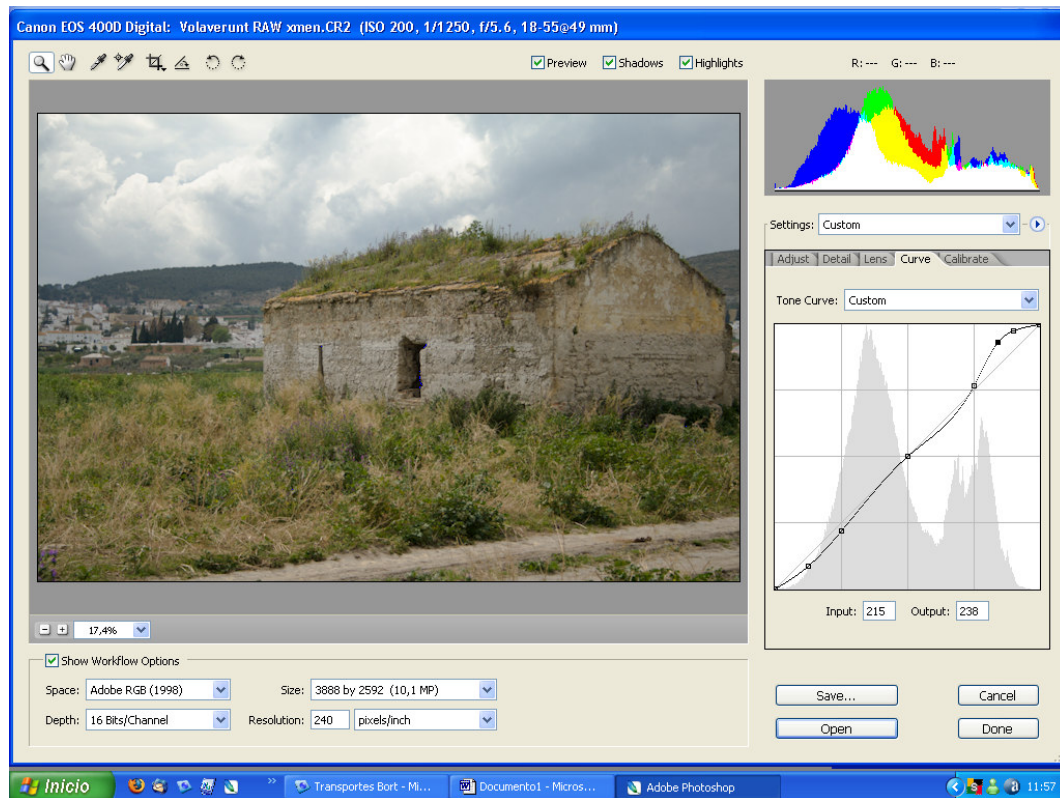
Canon EOS 400D Digital: Volaverunt RAW xmen.CR2 (ISO 200, 1/1250, f/5.6, 18-55@49 mm)

Preview Shadows Highlights

R: --- G: --- B: ---

Settings: Custom

Adjust Detail Lens Curve Calibrate

Tone Curve: Custom

Input: 215 Output: 238

17,4%

Show Workflow Options

Space: Adobe RGB (1998)
Size: 3888 by 2592 (10,1 MP)
Depth: 16 Bits/Channel
Resolution: 240 pixels/inch

Save...
Cancel
Open
Done

Inicio
Transportes Bort - Mi...
Documento1 - Micros...
Adobe Photoshop
11:57